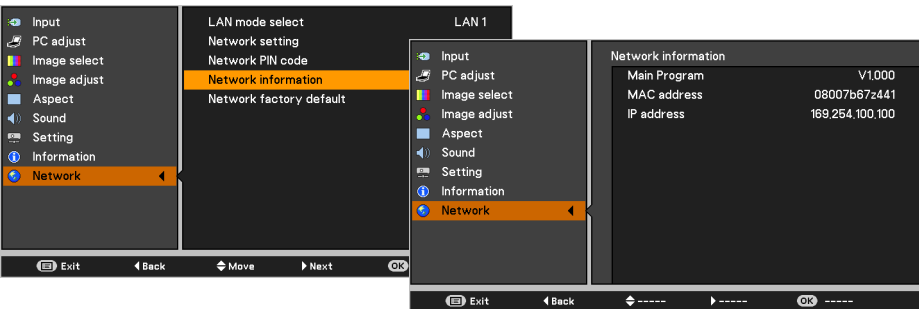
Input
PC adjust
Image select
Image adjust
Aspect
Sound
Setting
Information
Network

LAN mode select LAN 1
Network setting
Network PIN code
Network information
Network factory default

Exit ◀Back ◆Move ▶Next OK

Input
PC adjust
Image select
Image adjust
Aspect
Sound
Setting
Information
Network

Network information
Main Program V1,000
MAC address 08007b67z441
IP address 169,254,100,100

Exit ◀Back ◆----- ▶----- OK -----